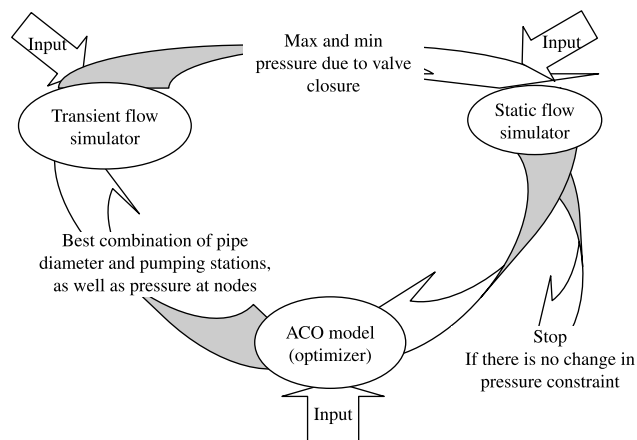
Input

Max and min pressure due to valve closure

Input

Transient flow simulator

Static flow simulator

Best combination of pipe diameter and pumping stations, as well as pressure at nodes

ACO model (optimizer)

Stop
If there is no change in pressure constraint

Input